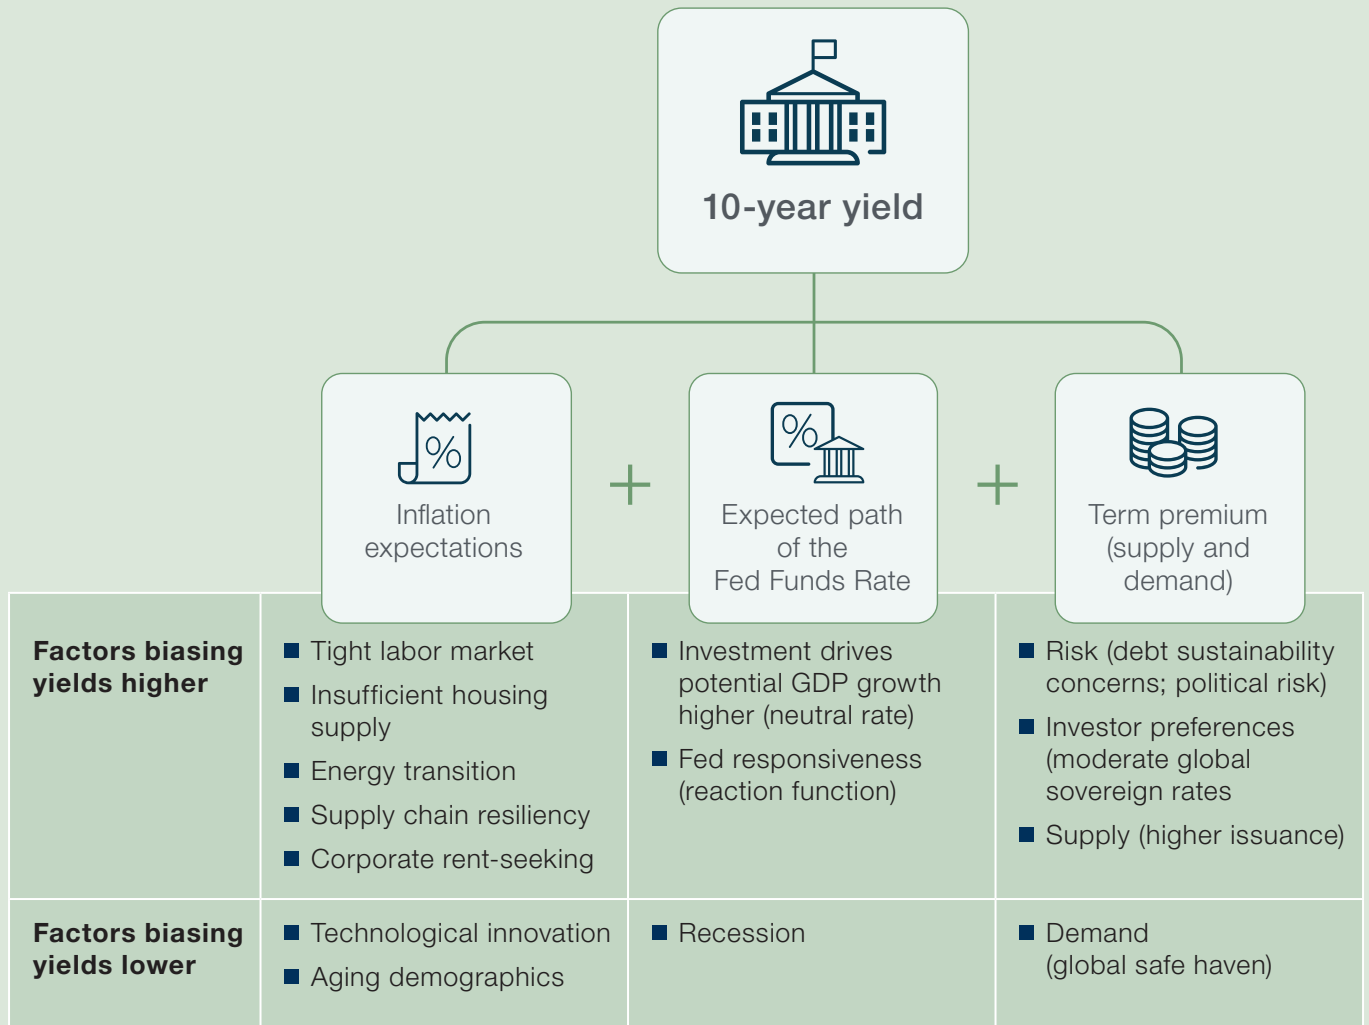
10-year yield

%

Inflation expectations

+

%

Expected path of the Fed Funds Rate

+

Term premium (supply and demand)

| | | | |
|---|---|---|---|
| **Factors biasing yields higher** | ■ Tight labor market ■ Insufficient housing supply ■ Energy transition ■ Supply chain resiliency ■ Corporate rent-seeking | ■ Investment drives potential GDP growth higher (neutral rate) ■ Fed responsiveness (reaction function) | ■ Risk (debt sustainability concerns; political risk) ■ Investor preferences (moderate global sovereign rates ■ Supply (higher issuance) |
| **Factors biasing yields lower** | ■ Technological innovation ■ Aging demographics | ■ Recession | ■ Demand (global safe haven) |